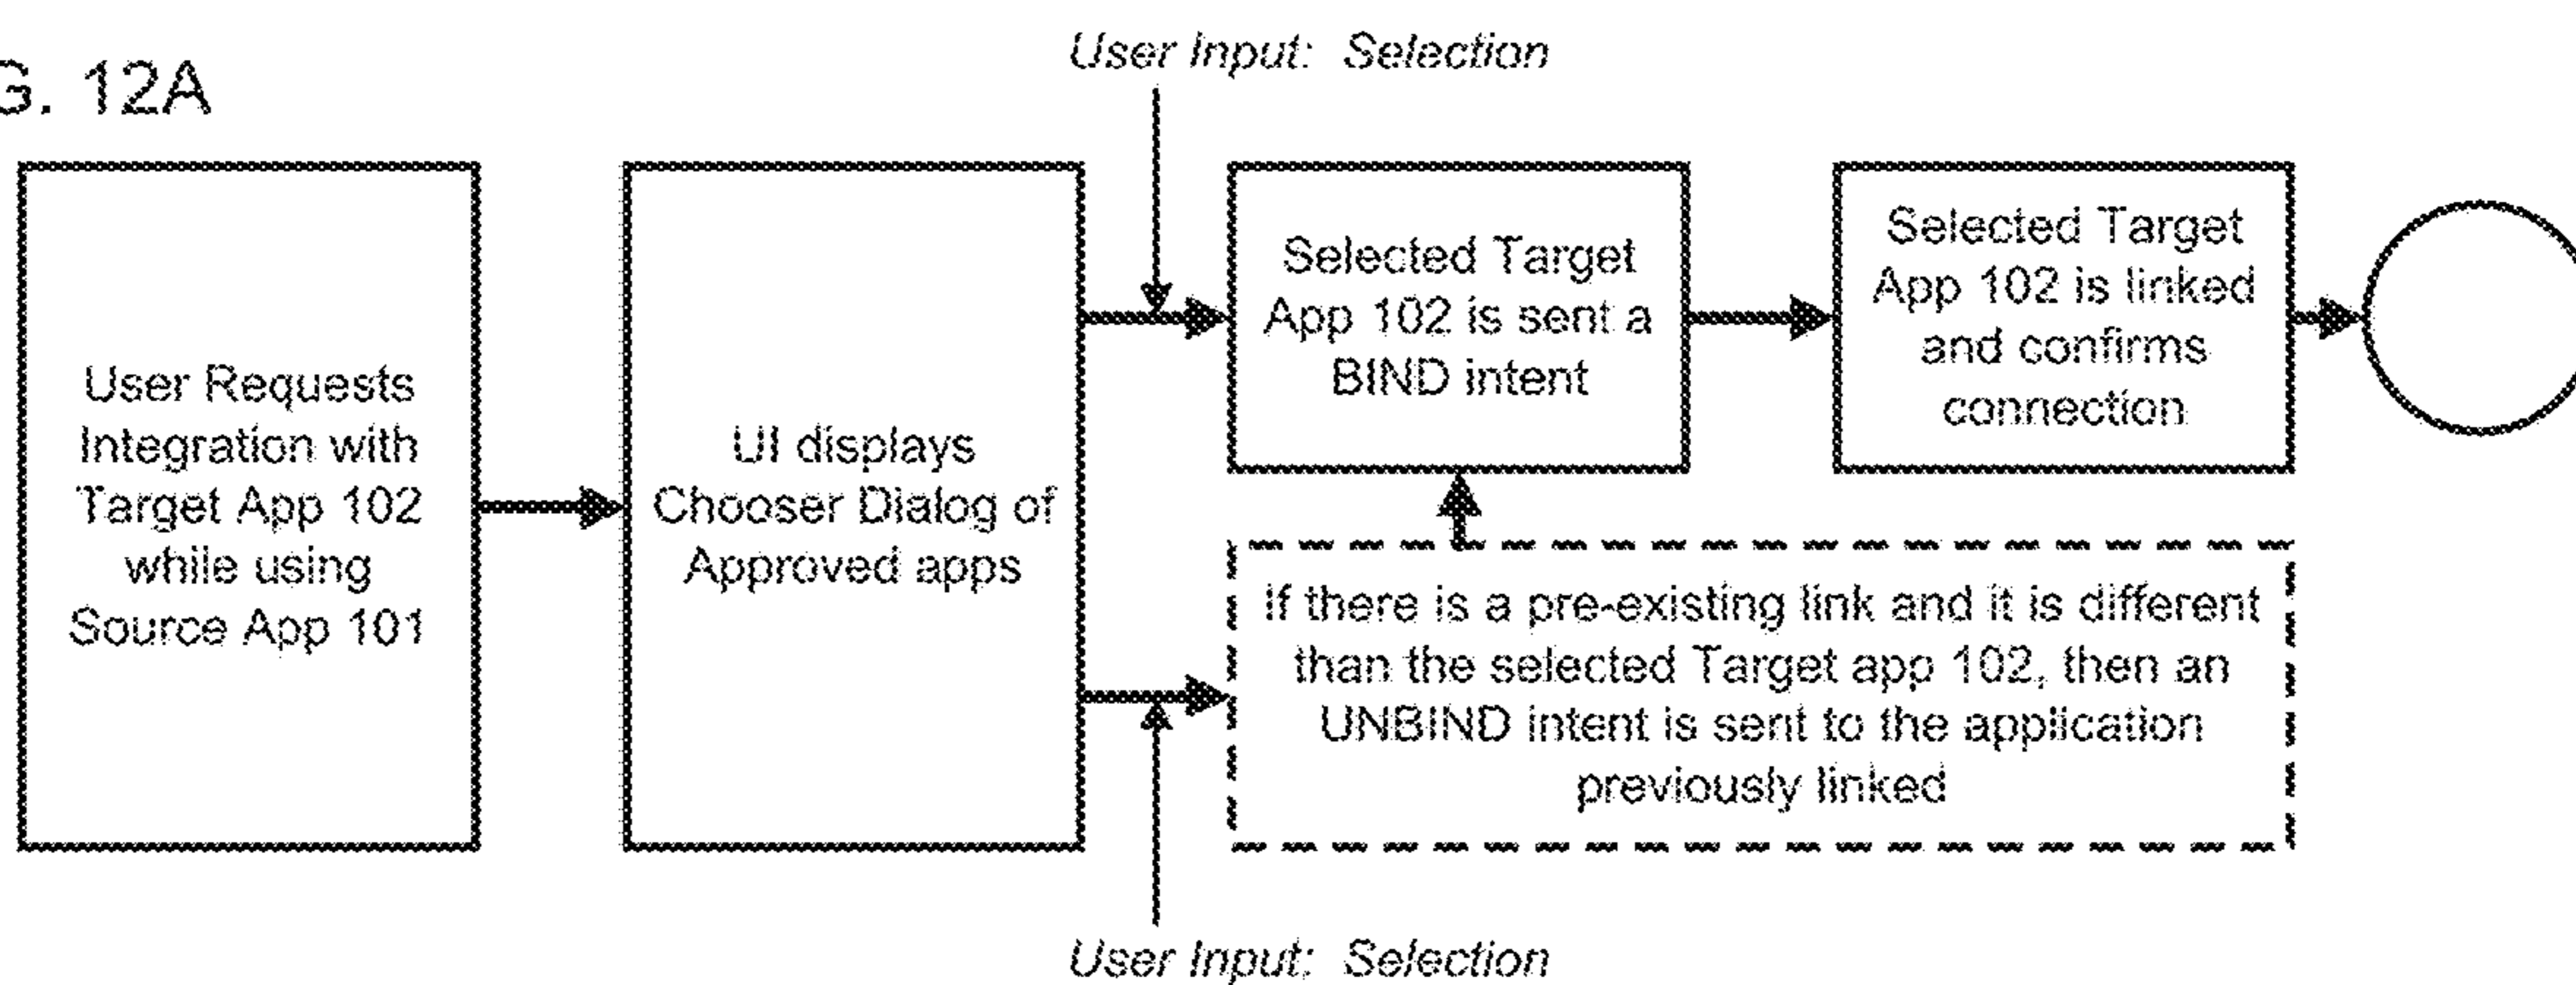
G. 12A

User Input: Selection

User Requests Integration with Target App 102 while using Source App 101

UI displays Chooser Dialog of Approved apps

Selected Target App 102 is sent a BIND intent

Selected Target App 102 is linked and confirms connection

If there is a pre-existing link and it is different than the selected Target app 102, then an UNBIND intent is sent to the application previously linked

User Input: Selection